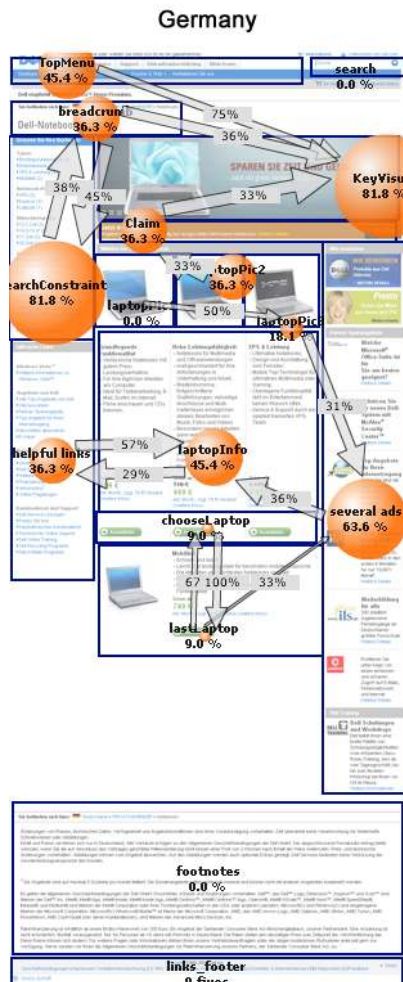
Germany

TopMenu
45.4 %

search
0.0 %

breadcrumb
36.3 %

75%

36%

KeyVisual
81.8 %

38%

45%

33%

Claim
36.3 %

SPAREN SIE ZEIT UND GELD

33%

searchConstraint
81.8 %

laptopPic2
36.3 %

laptopPic
0.0 %

50%

laptopPic3
18.1 %

31%

57%

helpful links
36.3 %

laptopInfo
45.4 %

29%

36%

several ads
63.6 %

chooseLaptop
9.0 %

67

100%

33%

lastLaptop
9.0 %

footnotes
0.0 %

links_footer
0 fixes